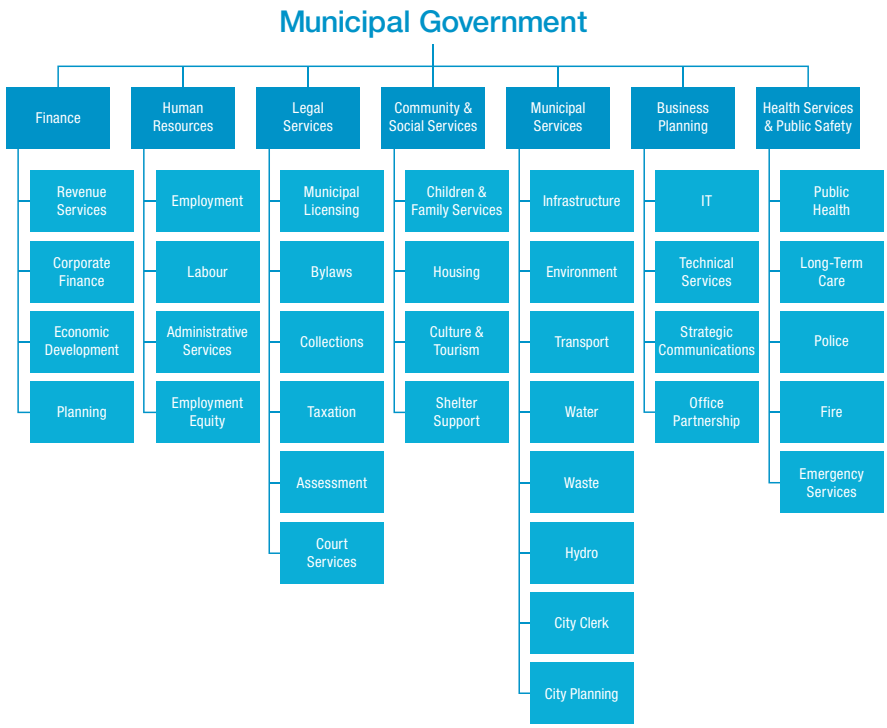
Municipal Government

Finance
Revenue Services
Corporate Finance
Economic Development
Planning

Human Resources
Employment
Labour
Administrative Services
Employment Equity

Legal Services
Municipal Licensing
Bylaws
Collections
Taxation
Assessment
Court Services

Community & Social Services
Children & Family Services
Housing
Culture & Tourism
Shelter Support

Municipal Services
Infrastructure
Environment
Transport
Water
Waste
Hydro
City Clerk
City Planning

Business Planning
IT
Technical Services
Strategic Communications
Office Partnership

Health Services & Public Safety
Public Health
Long-Term Care
Police
Fire
Emergency Services